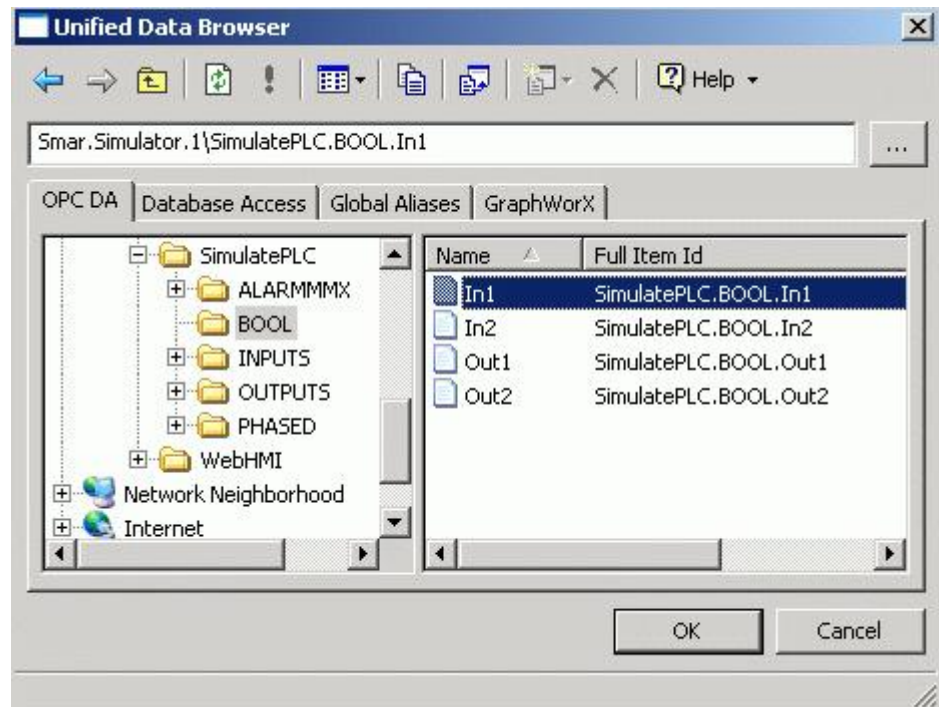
Unified Data Browser

Help

Smar.Simulator.1\SimulatePLC.BOOL.In1

...

OPC DA | Database Access | Global Aliases | GraphWorX

SimulatePLC
ALARMMMX
BOOL
INPUTS
OUTPUTS
PHASED
WebHMI
Network Neighborhood
Internet

| Name | Full Item Id |
|---|---|
| In1 | SimulatePLC.BOOL.In1 |
| In2 | SimulatePLC.BOOL.In2 |
| Out1 | SimulatePLC.BOOL.Out1 |
| Out2 | SimulatePLC.BOOL.Out2 |

OK
Cancel